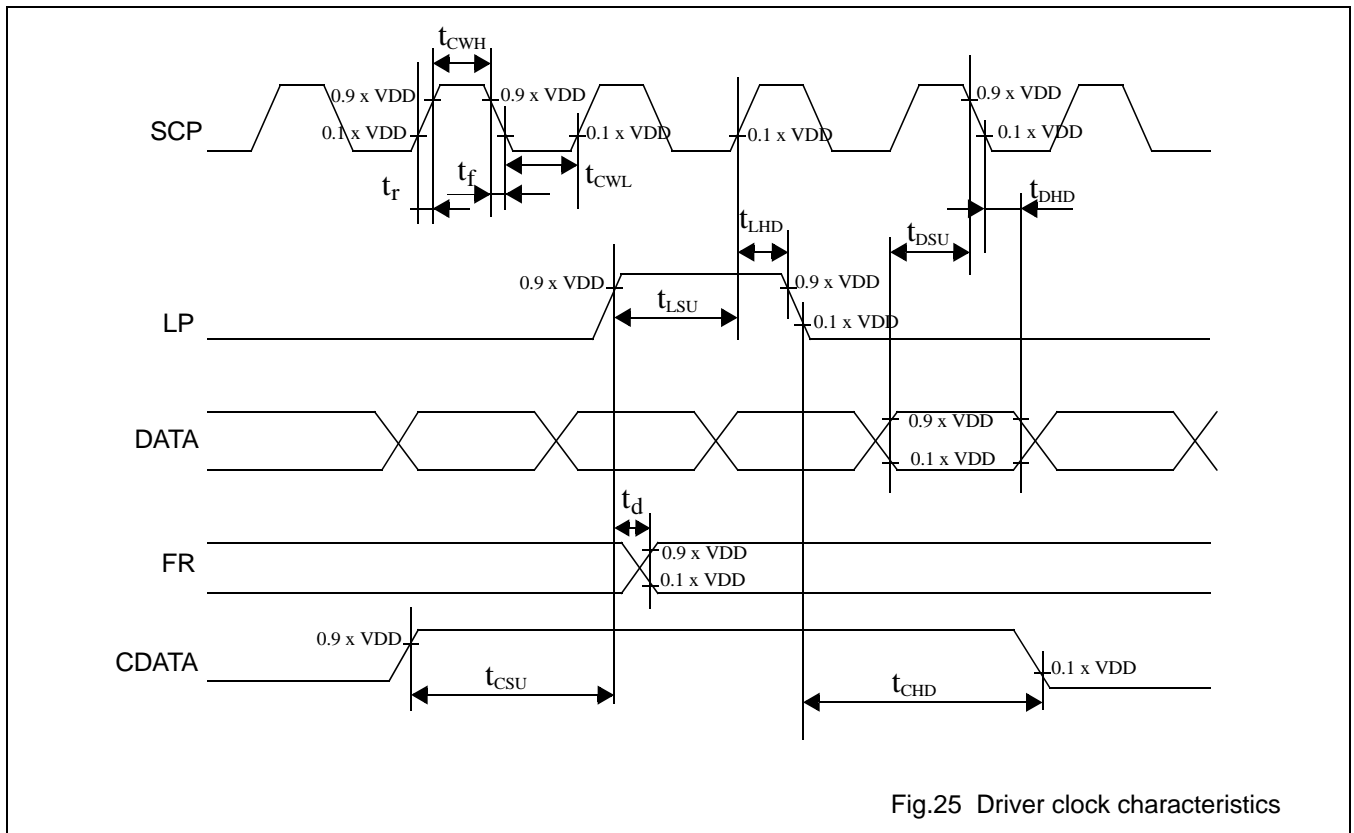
$t_{CWH}$

SCP

0.9 x VDD

0.1 x VDD

0.9 x VDD

0.1 x VDD

0.1 x VDD

0.9 x VDD

0.1 x VDD

$t_r$

$t_f$

$t_{CWL}$

$t_{DHD}$

$t_{LHD}$

$t_{DSU}$

0.9 x VDD

0.9 x VDD

$t_{LSU}$

LP

0.1 x VDD

DATA

0.9 x VDD

0.1 x VDD

$t_d$

FR

0.9 x VDD

0.1 x VDD

0.9 x VDD

CDATA

0.1 x VDD

$t_{CSU}$

$t_{CHD}$

Fig.25 Driver clock characteristics